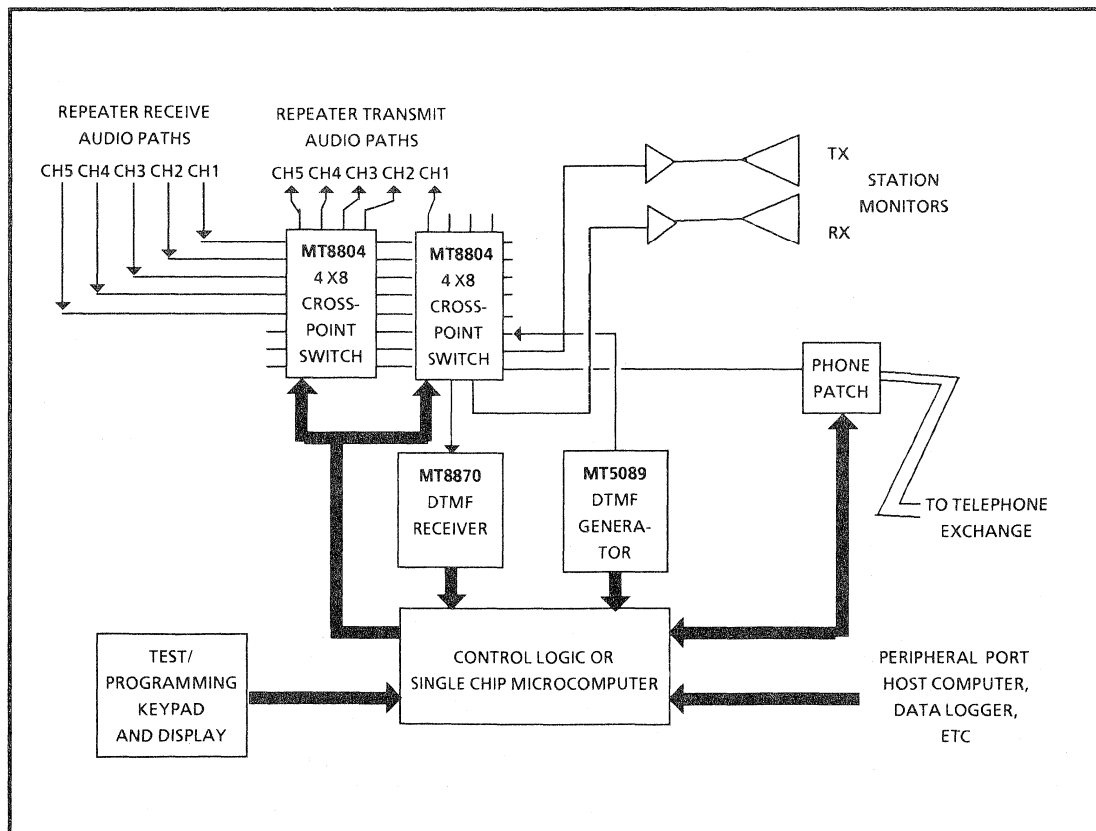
REPEATER RECEIVE AUDIO PATHS

CH5 CH4 CH3 CH2 CH1

REPEATER TRANSMIT AUDIO PATHS

CH5 CH4 CH3 CH2 CH1

TX

STATION MONITORS

RX

MT8804 4 X8 CROSS-POINT SWITCH

MT8804 4 X8 CROSS-POINT SWITCH

PHONE PATCH

MT8870 DTMF RECEIVER

MT5089 DTMF GENERA-TOR

TO TELEPHONE EXCHANGE

TEST/ PROGRAMMING KEYPAD AND DISPLAY

CONTROL LOGIC OR SINGLE CHIP MICROCOMPUTER

PERIPHERAL PORT HOST COMPUTER, DATA LOGGER, ETC